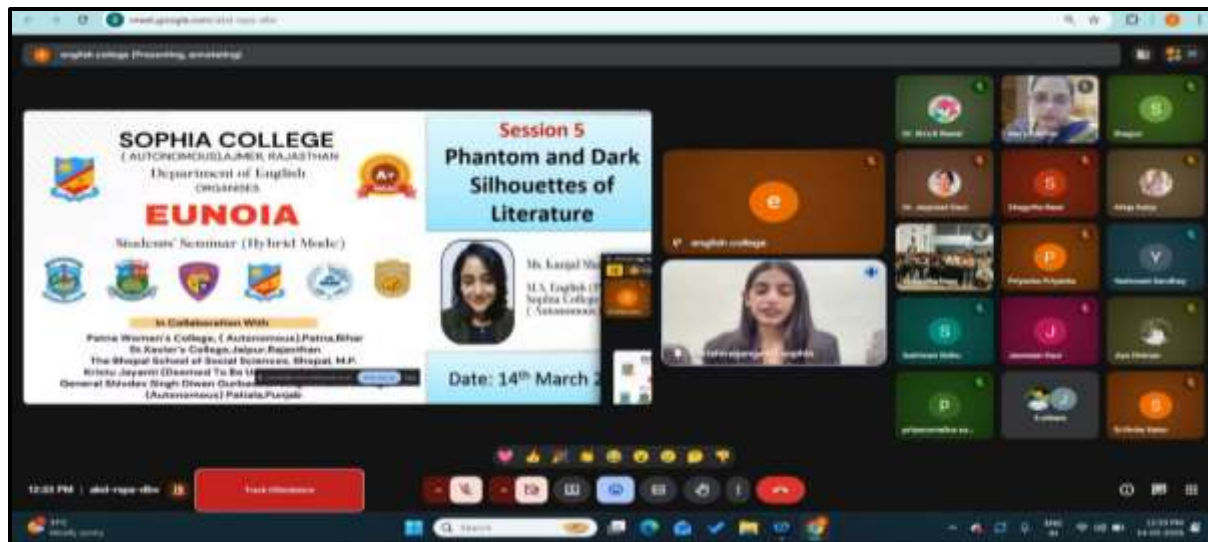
meet.google.com/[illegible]

english college (Presenting, annotating)

SOPHIA COLLEGE
(AUTONOMOUS),AJMER, RAJASTHAN
Department of English
ORGANISES
EUNOIA
Students' Seminar (Hybrid Mode)

In Collaboration With
Patna Women's College, ( Autonomous),Patna,Bihar
St.Xavier's College,Jaipur,Rajasthan
The Bhopal School of Social Sciences, Bhopal, M.P.
Kristu Jayanti (Deemed To Be U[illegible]
General Shivdev Singh Diwan Gurbax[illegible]
(Autonomous) Patiala,Punjab

Session 5
Phantom and Dark Silhouettes of Literature

Ms. Kanjal Sh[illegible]
M.A. English ([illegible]
Sophia College
( Autonomous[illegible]

Date: 14th March 2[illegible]

e
english college

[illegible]

S
P
V
S
J
P
S

12:33 PM | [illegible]
Track Attendance

Search